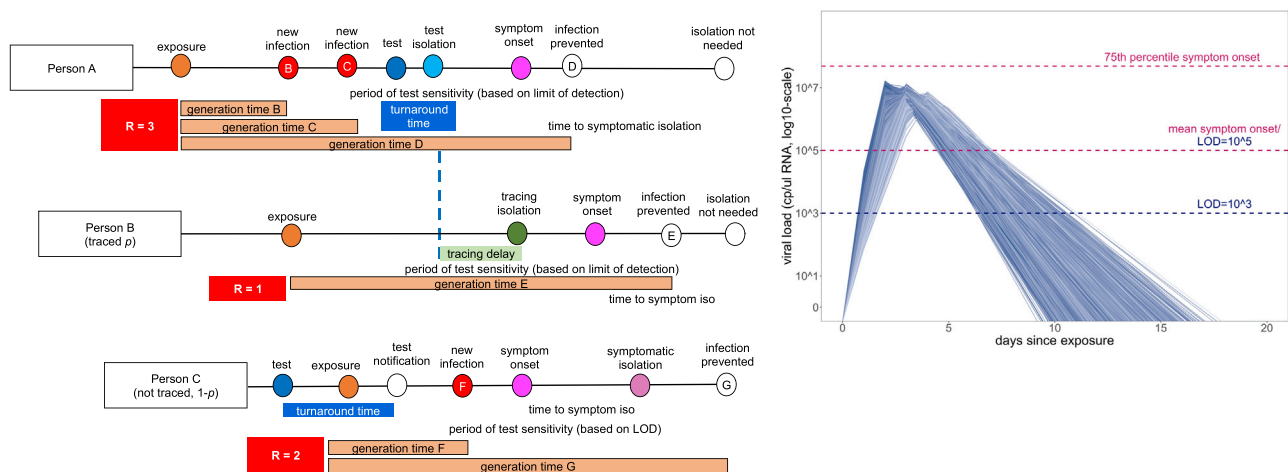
Person A

exposure

new infection

B

new infection

C

test

test isolation

symptom onset

infection prevented

D

isolation not needed

period of test sensitivity (based on limit of detection)

R = 3

generation time B

generation time C

turnaround time

time to symptomatic isolation

generation time D

Person B (traced *p*)

exposure

tracing isolation

symptom onset

infection prevented

E

isolation not needed

tracing delay

period of test sensitivity (based on limit of detection)

R = 1

generation time E

time to symptom iso

Person C (not traced, 1-*p*)

test

exposure

test notification

new infection

F

symptom onset

symptomatic isolation

infection prevented

G

turnaround time

time to symptom iso

period of test sensitivity (based on LOD)

R = 2

generation time F

generation time G

75th percentile symptom onset

mean symptom onset/ LOD=10^5

LOD=10^3

viral load (cp/ul RNA, log10-scale)

10^7

10^5

10^3

10^1

0

0

5

10

15

20

days since exposure